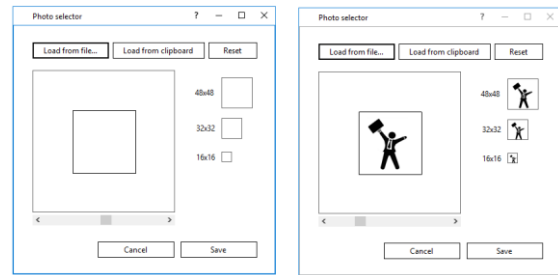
Photo selector ? — ☐ ✕

Load from file... Load from clipboard Reset

48x48

32x32

16x16

Cancel Save

Photo selector ? — ☐ ✕

Load from file... Load from clipboard Reset

48x48

32x32

16x16

Cancel Save